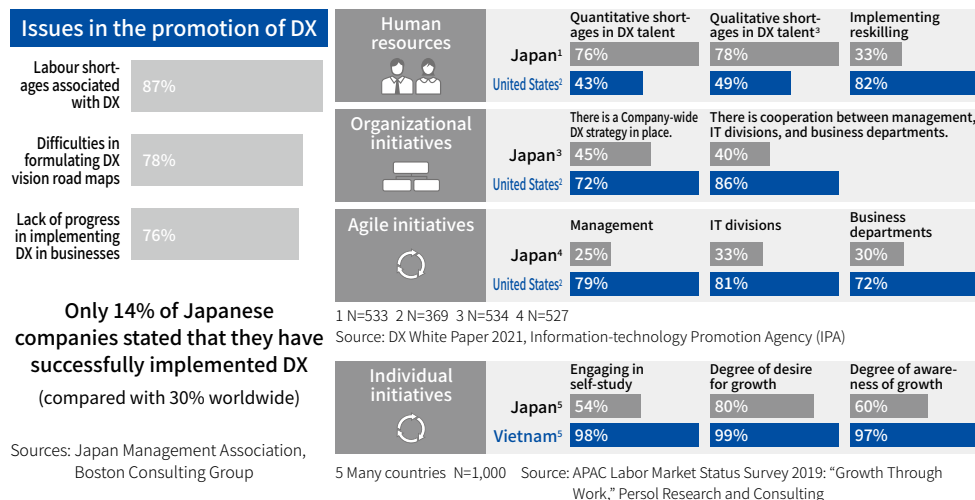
Issues in the promotion of DX

Labour shortages associated with DX 87%

Difficulties in formulating DX vision road maps 78%

Lack of progress in implementing DX in businesses 76%

Only 14% of Japanese companies stated that they have successfully implemented DX

(compared with 30% worldwide)

Sources: Japan Management Association, Boston Consulting Group

Human resources

| | Quantitative shortages in DX talent | Qualitative shortages in DX talent$^3$ | Implementing reskilling |
|---|---|---|---|
| Japan$^1$ | 76% | 78% | 33% |
| United States$^2$ | 43% | 49% | 82% |

Organizational initiatives

| | There is a Company-wide DX strategy in place. | There is cooperation between management, IT divisions, and business departments. |
|---|---|---|
| Japan$^3$ | 45% | 40% |
| United States$^2$ | 72% | 86% |

Agile initiatives

| | Management | IT divisions | Business departments |
|---|---|---|---|
| Japan$^4$ | 25% | 33% | 30% |
| United States$^2$ | 79% | 81% | 72% |

1 N=533 2 N=369 3 N=534 4 N=527
Source: DX White Paper 2021, Information-technology Promotion Agency (IPA)

Individual initiatives

| | Engaging in self-study | Degree of desire for growth | Degree of awareness of growth |
|---|---|---|---|
| Japan$^5$ | 54% | 80% | 60% |
| Vietnam$^5$ | 98% | 99% | 97% |

5 Many countries N=1,000 Source: APAC Labor Market Status Survey 2019: “Growth Through Work,” Persol Research and Consulting